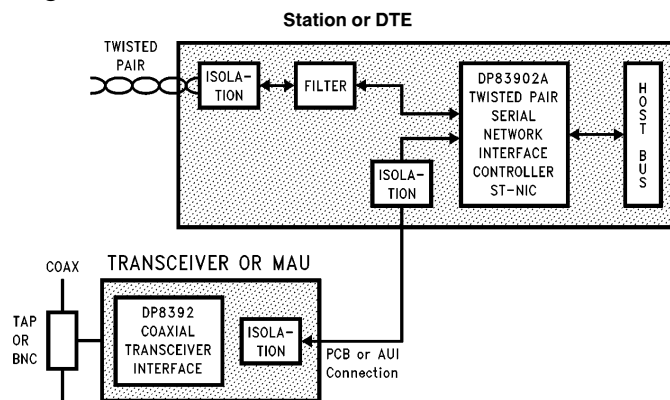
Station or DTE

TWISTED PAIR

ISOLATION

FILTER

DP83902A TWISTED PAIR SERIAL NETWORK INTERFACE CONTROLLER ST-NIC

HOST BUS

ISOLATION

TRANSCEIVER OR MAU

COAX

TAP OR BNC

DP8392 COAXIAL TRANSCEIVER INTERFACE

ISOLATION

PCB or AUI Connection